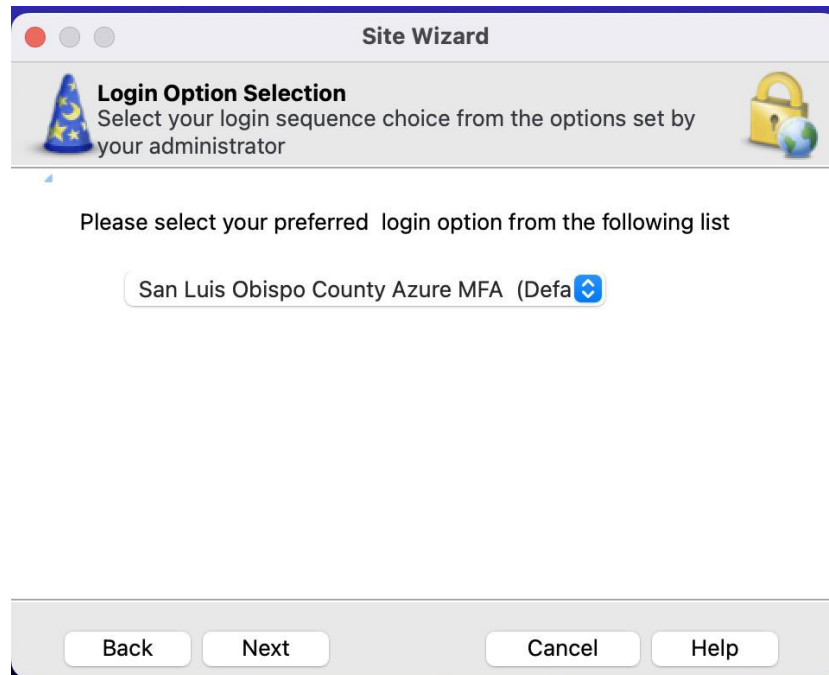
Site Wizard

Login Option Selection
Select your login sequence choice from the options set by your administrator

Please select your preferred login option from the following list

San Luis Obispo County Azure MFA (Defa

Back Next Cancel Help